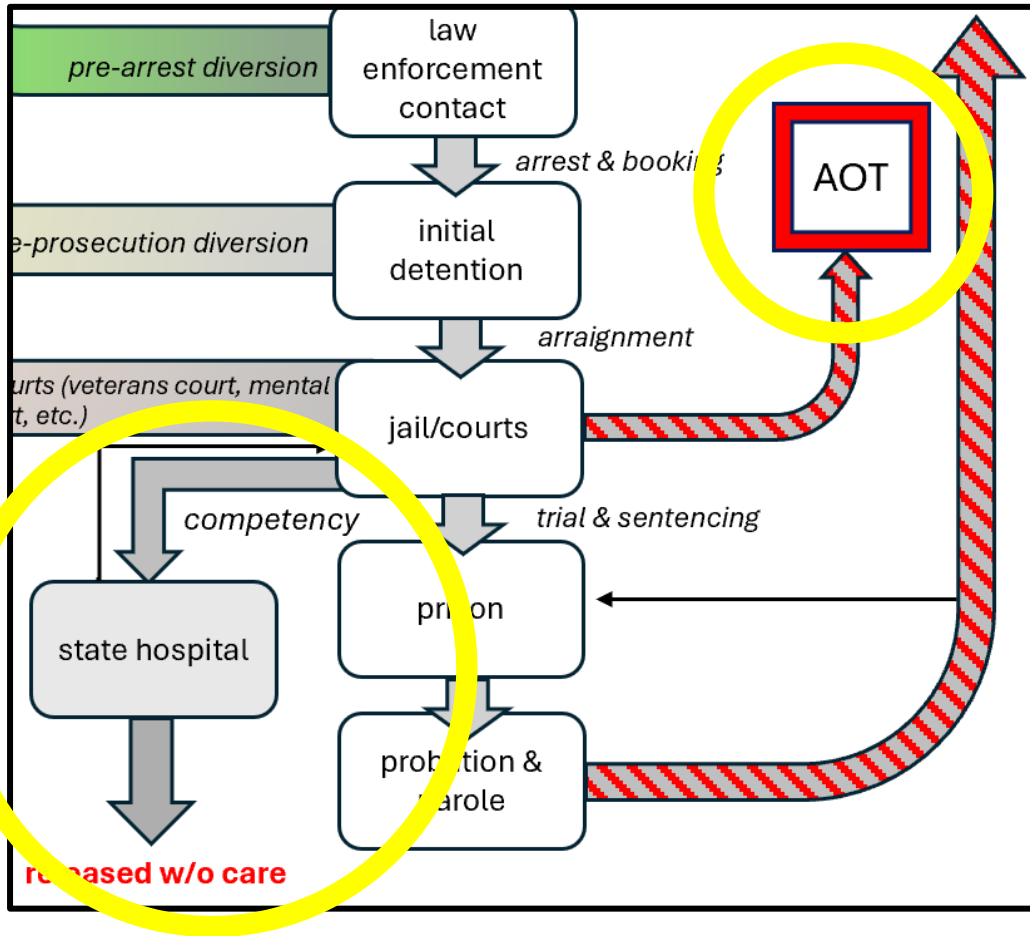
pre-arrest diversion

law enforcement contact

arrest & booking

AOT

e-prosecution diversion

initial detention

arraignment

urts (veterans court, mental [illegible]t, etc.)

jail/courts

competency

trial & sentencing

state hospital

pri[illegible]on

prob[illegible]tion & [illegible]arole

r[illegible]eased w/o care